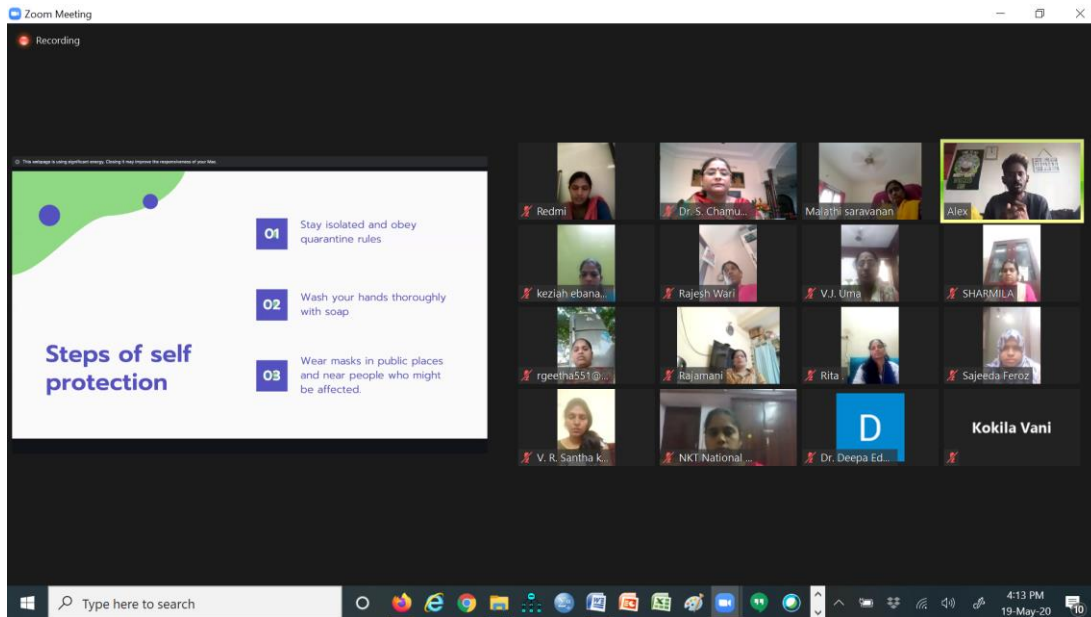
Zoom Meeting

Recording

This webpage is using significant energy. Closing it may improve the responsiveness of your Mac.

Steps of self protection

01 Stay isolated and obey quarantine rules

02 Wash your hands thoroughly with soap

03 Wear masks in public places and near people who might be affected.

Redmi

Dr. S. Chamu...

Malathi saravanan

Alex

keziah ebana...

Rajesh Wari

V.J. Uma

SHARMILA

rgeetha551@...

Rajamani

Rita

Sajeeda Feroz

V. R. Santha k...

NKT National ...

D

Dr. Deepa Ed...

Kokila Vani

Type here to search

4:13 PM
19-May-20

10